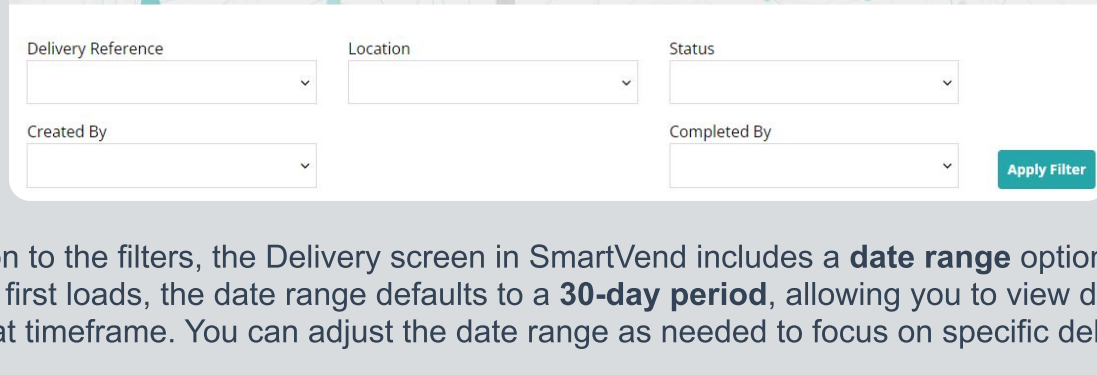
Delivery Reference

Location

Status

Created By

Completed By

Apply Filter

on to the filters, the Delivery screen in SmartVend includes a **date range** optior first loads, the date range defaults to a **30-day period**, allowing you to view d at timeframe. You can adjust the date range as needed to focus on specific del